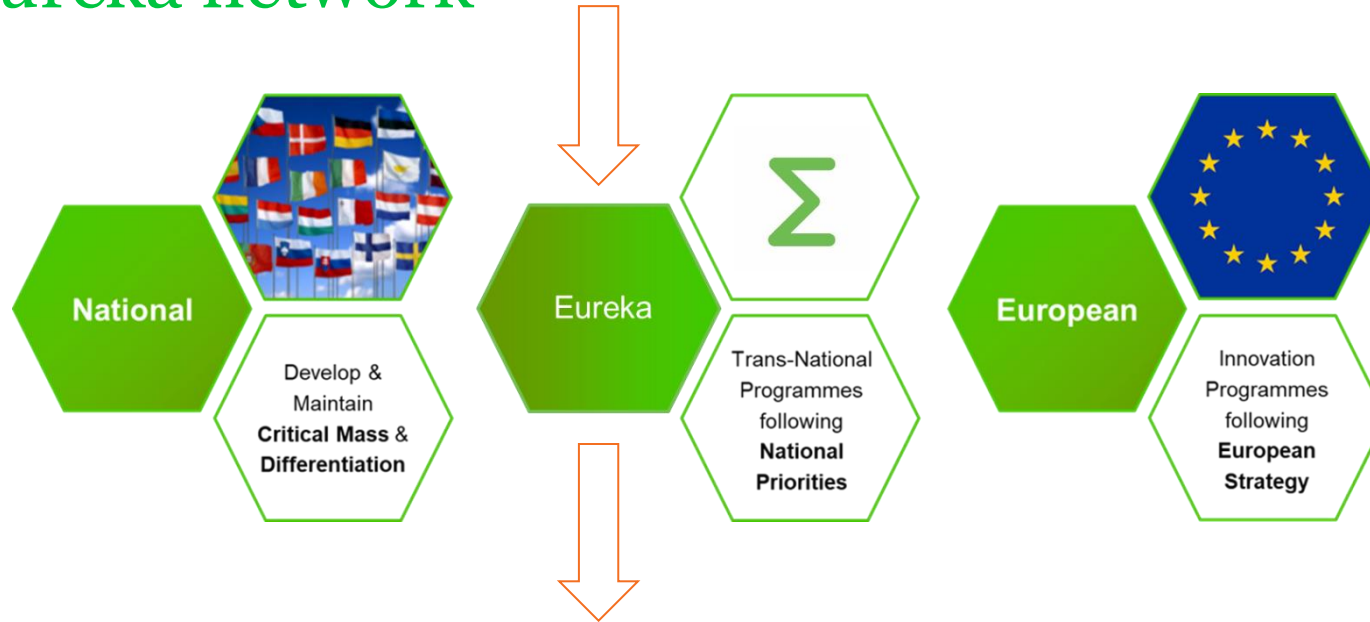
ureka network

National

Develop & Maintain **Critical Mass** & **Differentiation**

Eureka

Σ

Trans-National Programmes following **National Priorities**

European

Innovation Programmes following **European Strategy**